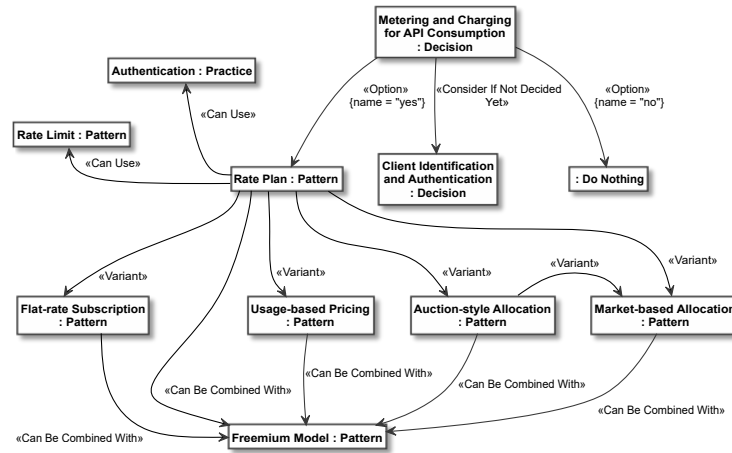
Metering and Charging for API Consumption : Decision

Authentication : Practice

«Option» {name = "yes"}

«Consider If Not Decided Yet»

«Option» {name = "no"}

«Can Use»

Rate Limit : Pattern

«Can Use»

Rate Plan : Pattern

Client Identification and Authentication : Decision

: Do Nothing

«Variant»

«Variant»

«Variant»

«Variant»

«Variant»

Flat-rate Subscription : Pattern

Usage-based Pricing : Pattern

Auction-style Allocation : Pattern

Market-based Allocation : Pattern

«Can Be Combined With»

«Can Be Combined With»

«Can Be Combined With»

«Can Be Combined With»

«Can Be Combined With»

Freemium Model : Pattern